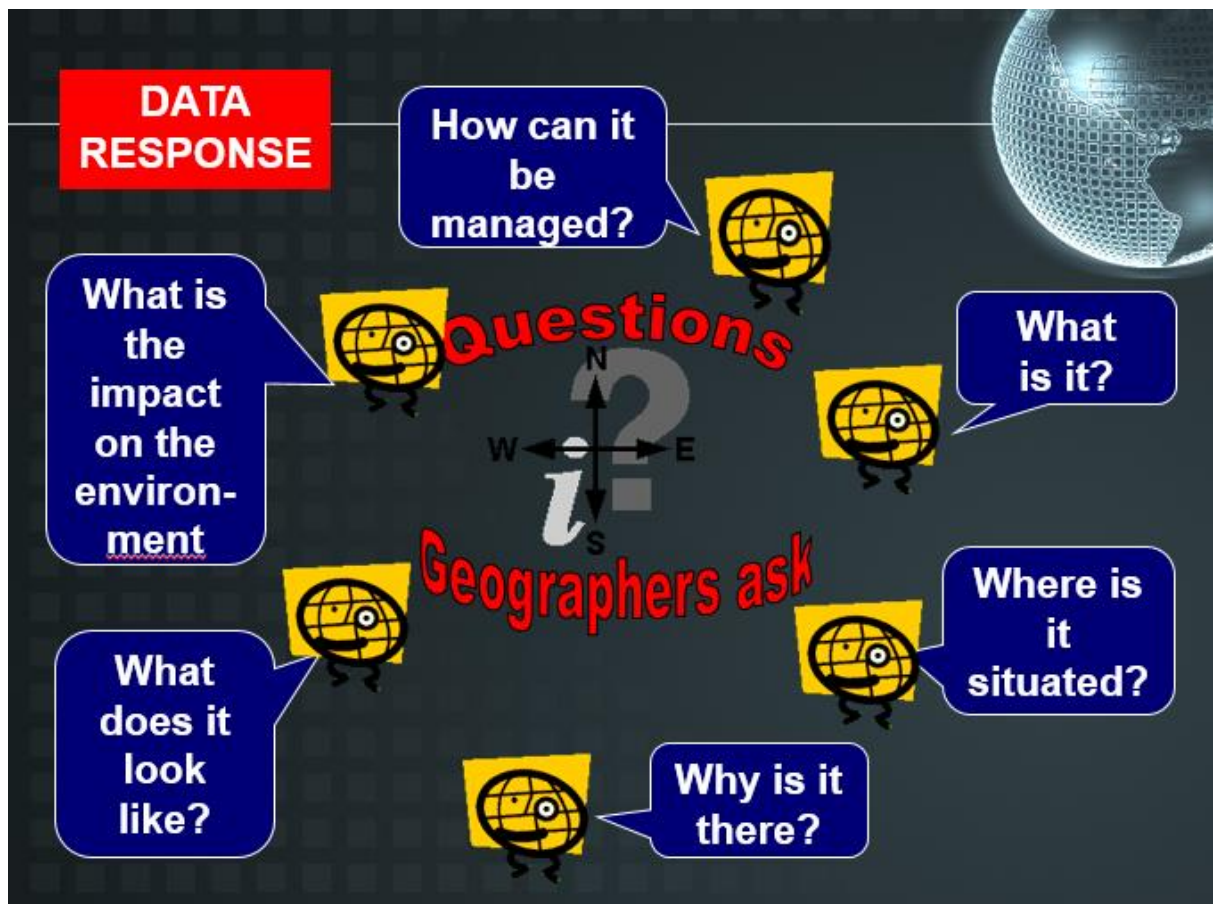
DATA RESPONSE

How can it be managed?

What is the impact on the environment

Questions

Geographers ask

N

W

E

S

i

?

What is it?

Where is it situated?

What does it look like?

Why is it there?